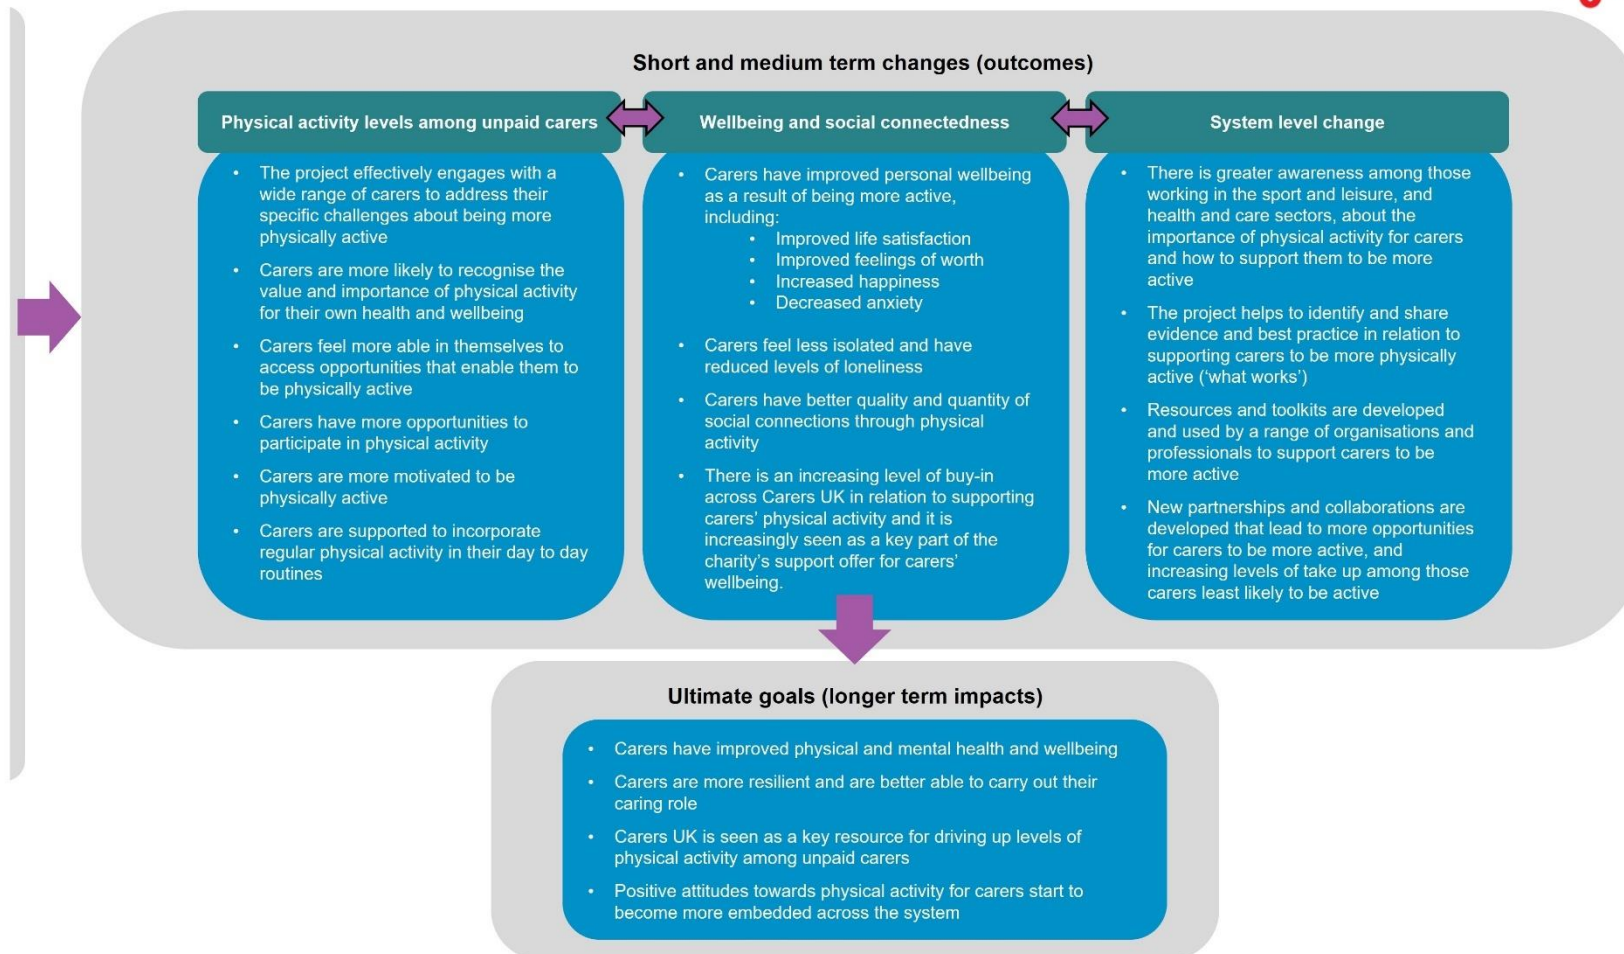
Short and medium term changes (outcomes)

Physical activity levels among unpaid carers

- The project effectively engages with a wide range of carers to address their specific challenges about being more physically active
- Carers are more likely to recognise the value and importance of physical activity for their own health and wellbeing
- Carers feel more able in themselves to access opportunities that enable them to be physically active
- Carers have more opportunities to participate in physical activity
- Carers are more motivated to be physically active
- Carers are supported to incorporate regular physical activity in their day to day routines

Wellbeing and social connectedness

- Carers have improved personal wellbeing as a result of being more active, including:
  - Improved life satisfaction
  - Improved feelings of worth
  - Increased happiness
  - Decreased anxiety
- Carers feel less isolated and have reduced levels of loneliness
- Carers have better quality and quantity of social connections through physical activity
- There is an increasing level of buy-in across Carers UK in relation to supporting carers' physical activity and it is increasingly seen as a key part of the charity's support offer for carers' wellbeing.

System level change

- There is greater awareness among those working in the sport and leisure, and health and care sectors, about the importance of physical activity for carers and how to support them to be more active
- The project helps to identify and share evidence and best practice in relation to supporting carers to be more physically active ('what works')
- Resources and toolkits are developed and used by a range of organisations and professionals to support carers to be more active
- New partnerships and collaborations are developed that lead to more opportunities for carers to be more active, and increasing levels of take up among those carers least likely to be active

Ultimate goals (longer term impacts)

- Carers have improved physical and mental health and wellbeing
- Carers are more resilient and are better able to carry out their caring role
- Carers UK is seen as a key resource for driving up levels of physical activity among unpaid carers
- Positive attitudes towards physical activity for carers start to become more embedded across the system